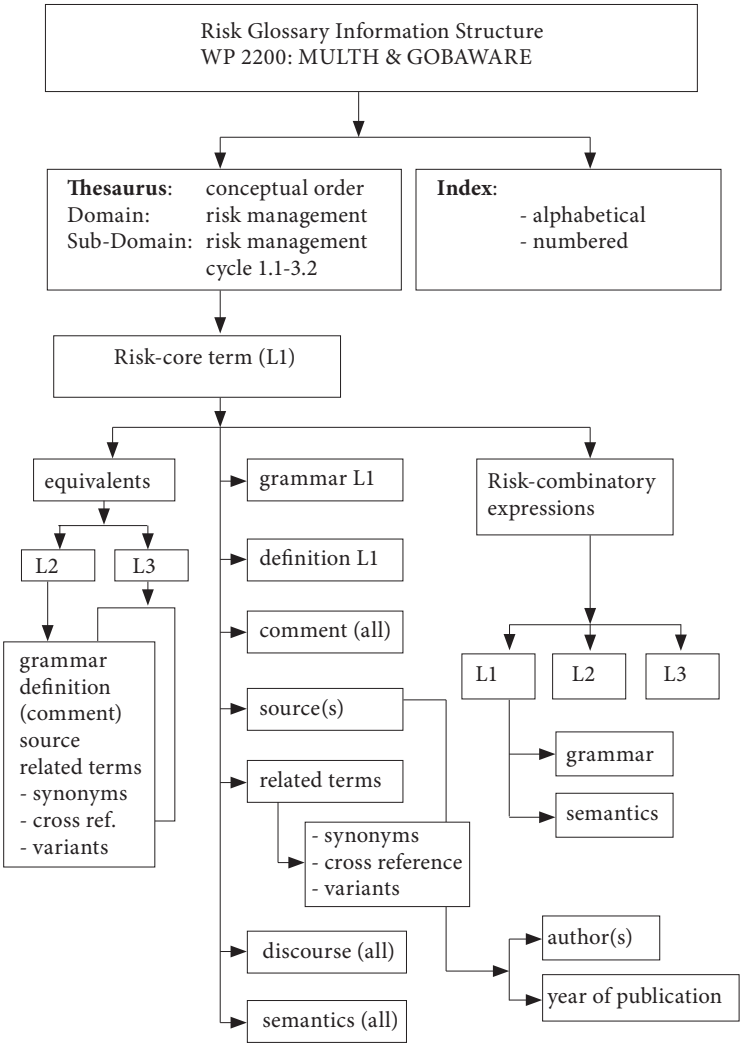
Risk Glossary Information Structure
WP 2200: MULTH & GOBAWARE

**Thesaurus**: conceptual order
Domain: risk management
Sub-Domain: risk management cycle 1.1-3.2

**Index**:
- alphabetical
- numbered

Risk-core term (L1)

equivalents

L2

L3

grammar
definition
(comment)
source
related terms
- synonyms
- cross ref.
- variants

grammar L1

definition L1

comment (all)

source(s)

related terms

- synonyms
- cross reference
- variants

discourse (all)

semantics (all)

Risk-combinatory expressions

L1

L2

L3

grammar

semantics

author(s)

year of publication